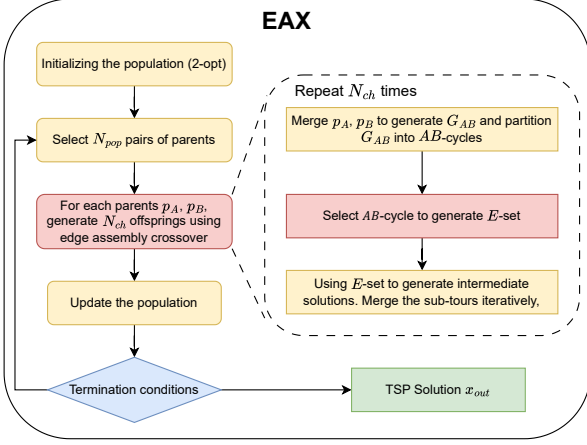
EAX

Initializing the population (2-opt)

Select $N_{pop}$ pairs of parents

For each parents $p_A$, $p_B$, generate $N_{ch}$ offsprings using edge assembly crossover

Update the population

Termination conditions

TSP Solution $x_{out}$

Repeat $N_{ch}$ times

Merge $p_A$, $p_B$ to generate $G_{AB}$ and partition $G_{AB}$ into $AB$-cycles

Select $AB$-cycle to generate $E$-set

Using $E$-set to generate intermediate solutions. Merge the sub-tours iteratively,